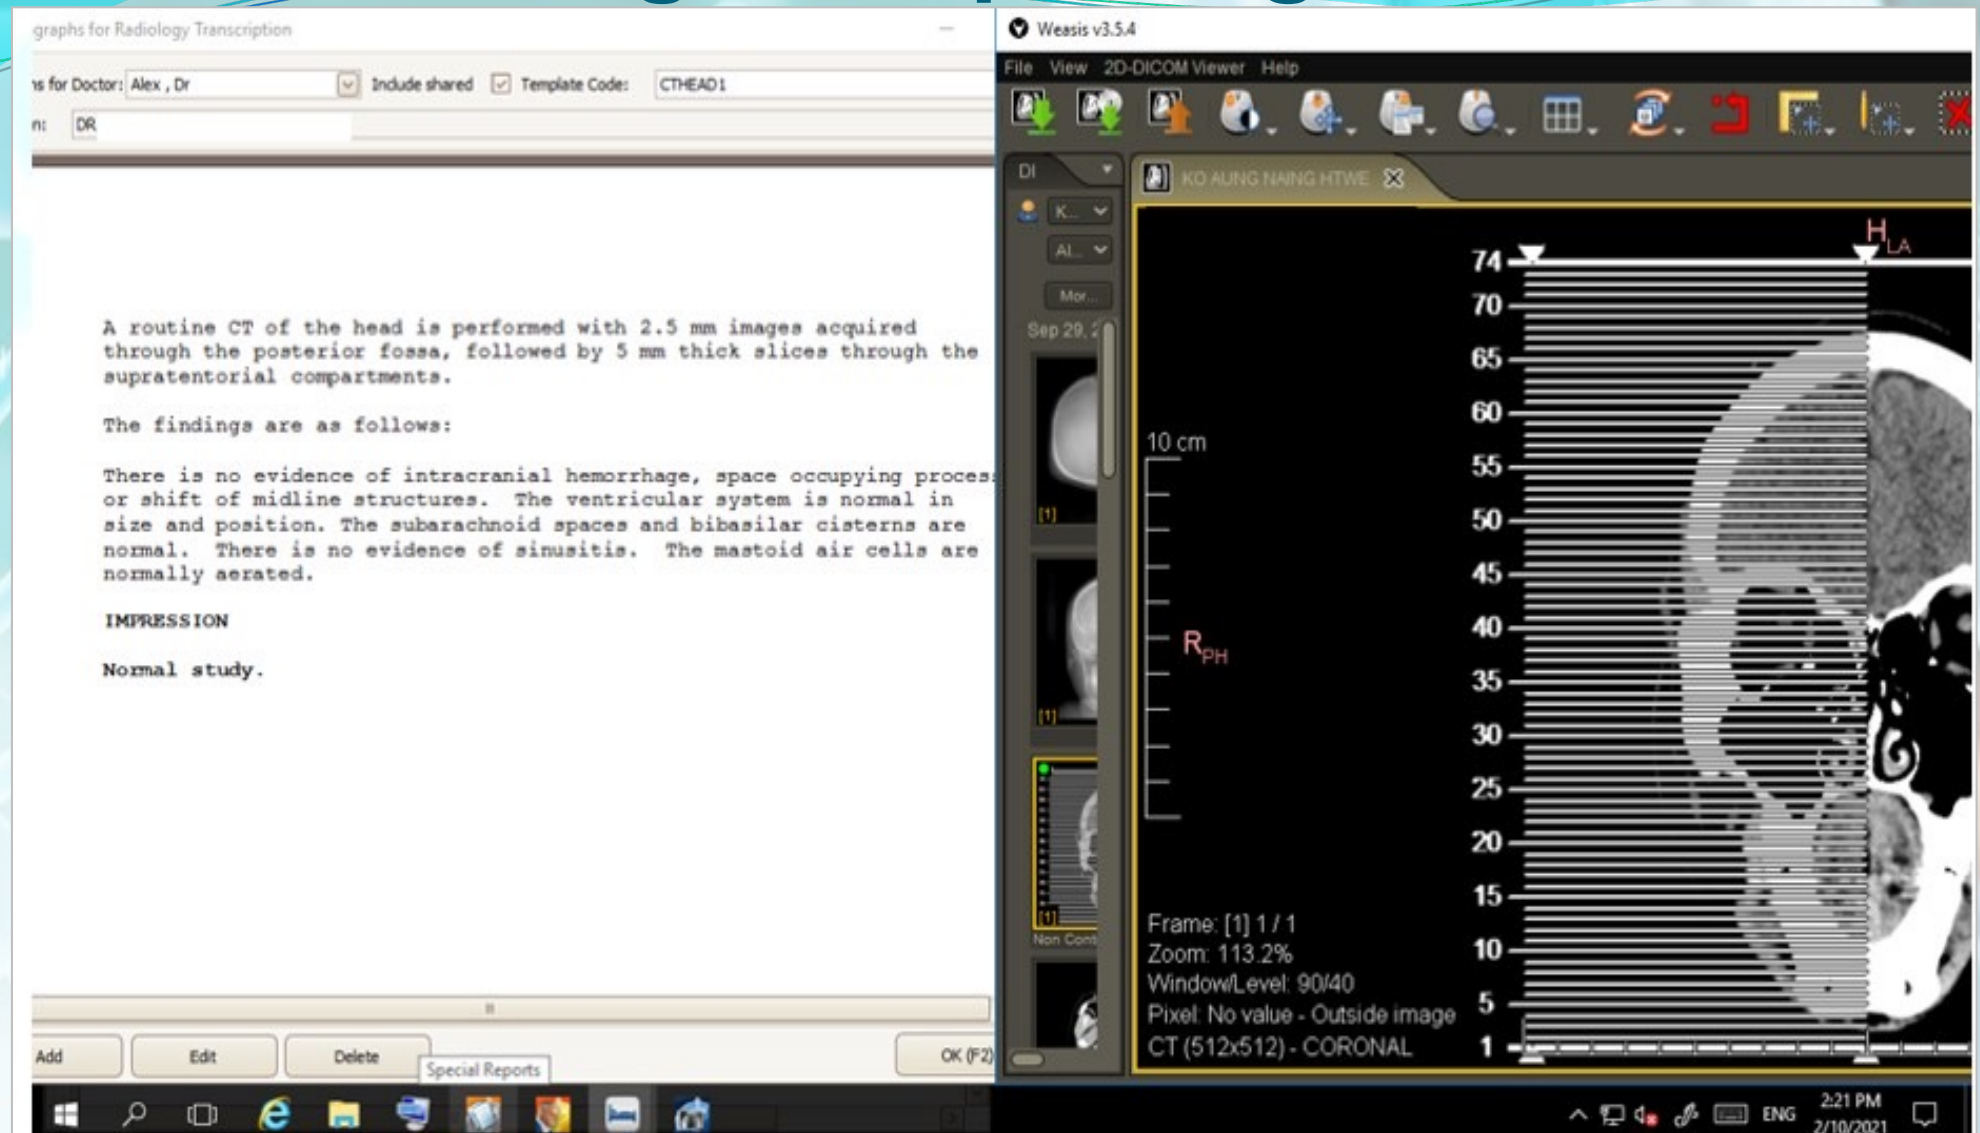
graphs for Radiology Transcription

s for Doctor: Alex , Dr Include shared Template Code: CTHEAD1

n: DR

A routine CT of the head is performed with 2.5 mm images acquired through the posterior fossa, followed by 5 mm thick slices through the supratentorial compartments.

The findings are as follows:

There is no evidence of intracranial hemorrhage, space occupying proces or shift of midline structures. The ventricular system is normal in size and position. The subarachnoid spaces and bibasilar cisterns are normal. There is no evidence of sinusitis. The mastoid air cells are normally aerated.

IMPRESSION

Normal study.

Add Edit Delete Special Reports OK (F2)

Weasis v3.5.4

File View 2D-DICOM Viewer Help

DI

K...

Al...

Mor...

Sep 29, 2

[1]

[1]

[1]

Non Cont

KO AUNG NAING HTWE

$H_{LA}$

74 70 65 60 55 50 45 40 35 30 25 20 15 10 5 1

10 cm

$R_{PH}$

Frame: [1] 1 / 1
Zoom: 113.2%
Window/Level: 90/40
Pixel: No value - Outside image
CT (512x512) - CORONAL

ENG 2:21 PM 2/10/2021